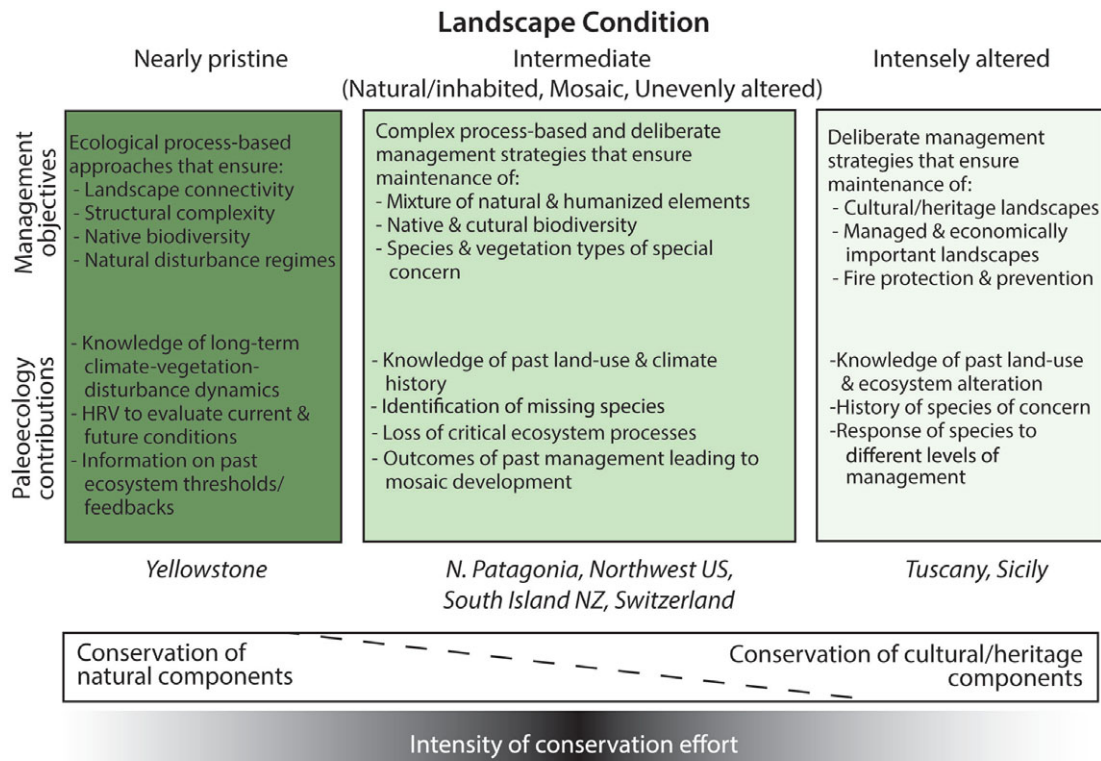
Landscape Condition

Nearly pristine

Intermediate
(Natural/inhabited, Mosaic, Unevenly altered)

Intensely altered

Management objectives

Paleoecology contributions

Ecological process-based approaches that ensure:
- Landscape connectivity
- Structural complexity
- Native biodiversity
- Natural disturbance regimes

- Knowledge of long-term climate-vegetation-disturbance dynamics
- HRV to evaluate current & future conditions
- Information on past ecosystem thresholds/ feedbacks

Complex process-based and deliberate management strategies that ensure maintenance of:
- Mixture of natural & humanized elements
- Native & cutural biodiversity
- Species & vegetation types of special concern

- Knowledge of past land-use & climate history
- Identification of missing species
- Loss of critical ecosystem processes
- Outcomes of past management leading to mosaic development

Deliberate management strategies that ensure maintenance of:
- Cultural/heritage landscapes
- Managed & economically important landscapes
- Fire protection & prevention

-Knowledge of past land-use & ecosystem alteration
-History of species of concern
-Response of species to different levels of management

Yellowstone

N. Patagonia, Northwest US, South Island NZ, Switzerland

Tuscany, Sicily

Conservation of natural components

Conservation of cultural/heritage components

Intensity of conservation effort